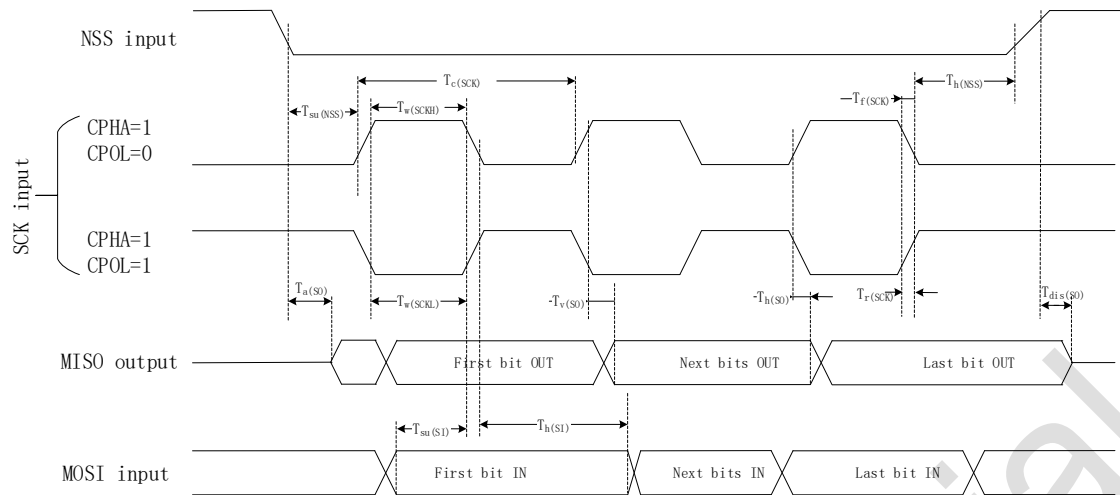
NSS input

$T_{c(SCK)}$

$T_{su(NSS)}$

$T_{w(SCKH)}$

$T_{f(SCK)}$

$T_{h(NSS)}$

CPHA=1
CPOL=0

SCK input

CPHA=1
CPOL=1

$T_{a(SO)}$

$T_{w(SCKL)}$

$T_{v(SO)}$

$T_{h(SO)}$

$T_{r(SCK)}$

$T_{dis(SO)}$

MISO output

First bit OUT

Next bits OUT

Last bit OUT

$T_{su(SI)}$

$T_{h(SI)}$

MOSI input

First bit IN

Next bits IN

Last bit IN